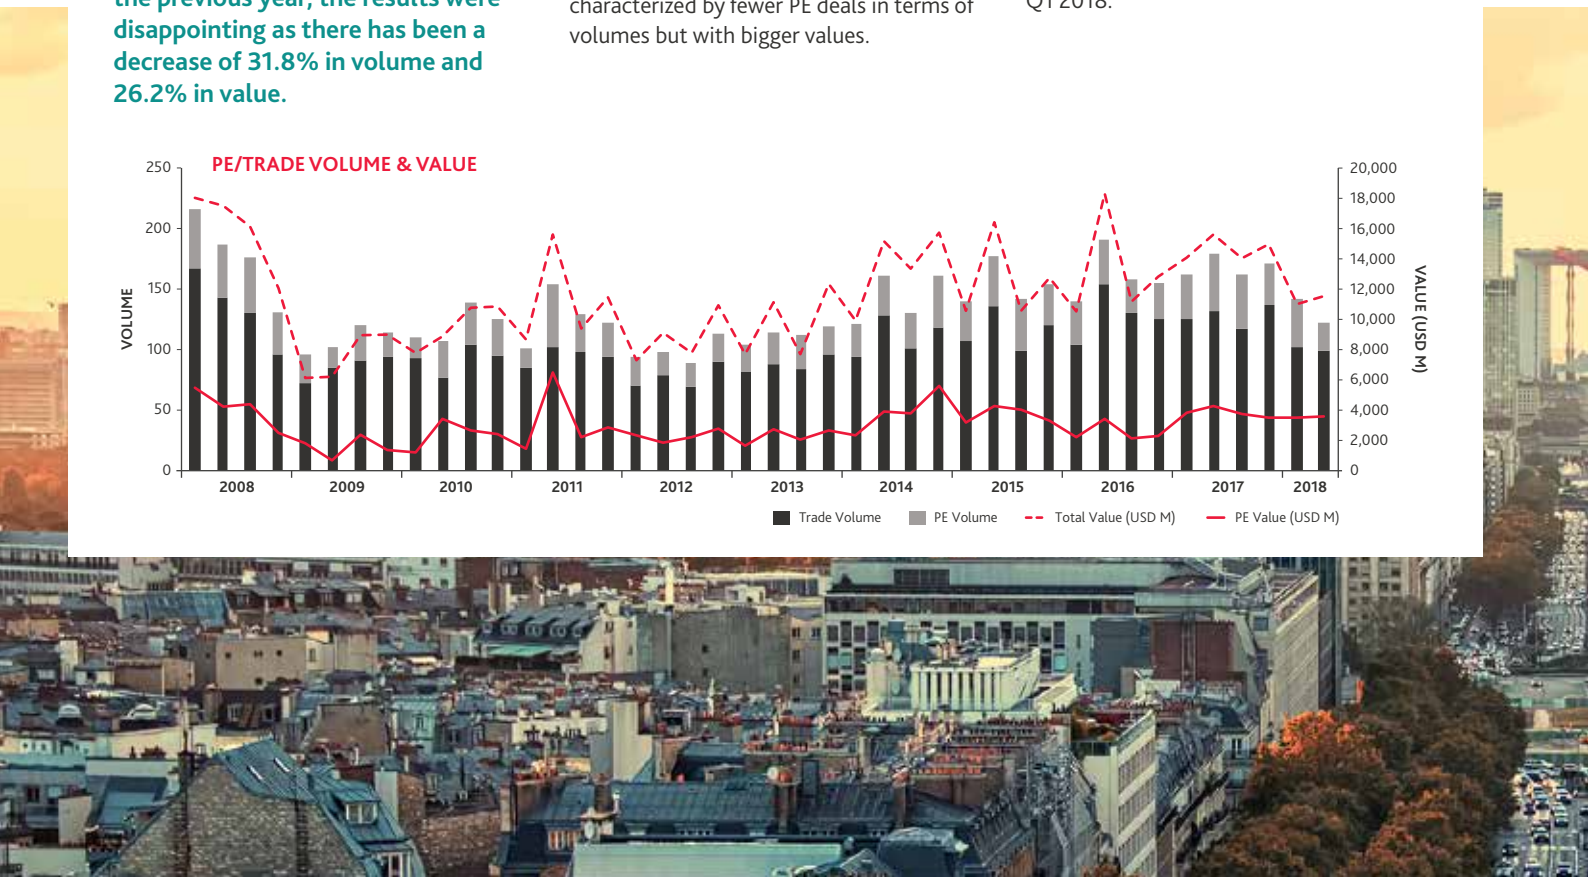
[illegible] disappointing as there has been a decrease of 31.8% in volume and 26.2% in value.

characterized by fewer PE deals in terms of volumes but with bigger values.

Q1 2018.

PE/TRADE VOLUME & VALUE

VOLUME

250
200
150
100
50
0

VALUE (USD M)

20,000
18,000
16,000
14,000
12,000
10,000
8,000
6,000
4,000
2,000
0

2008 2009 2010 2011 2012 2013 2014 2015 2016 2017 2018

Trade Volume PE Volume Total Value (USD M) PE Value (USD M)